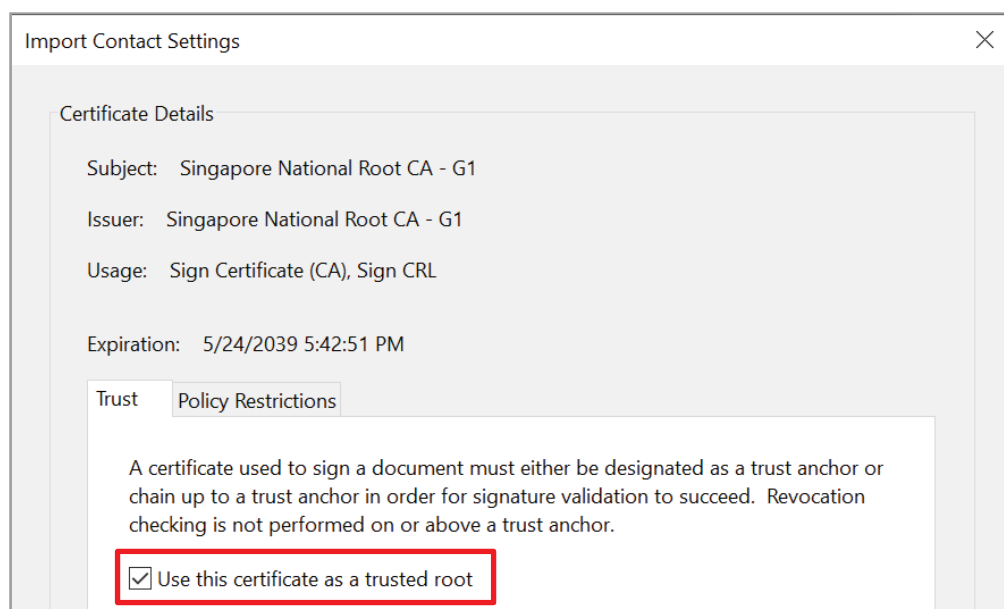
Import Contact Settings

Certificate Details

Subject: Singapore National Root CA - G1

Issuer: Singapore National Root CA - G1

Usage: Sign Certificate (CA), Sign CRL

Expiration: 5/24/2039 5:42:51 PM

Trust

Policy Restrictions

A certificate used to sign a document must either be designated as a trust anchor or chain up to a trust anchor in order for signature validation to succeed. Revocation checking is not performed on or above a trust anchor.

☑ Use this certificate as a trusted root